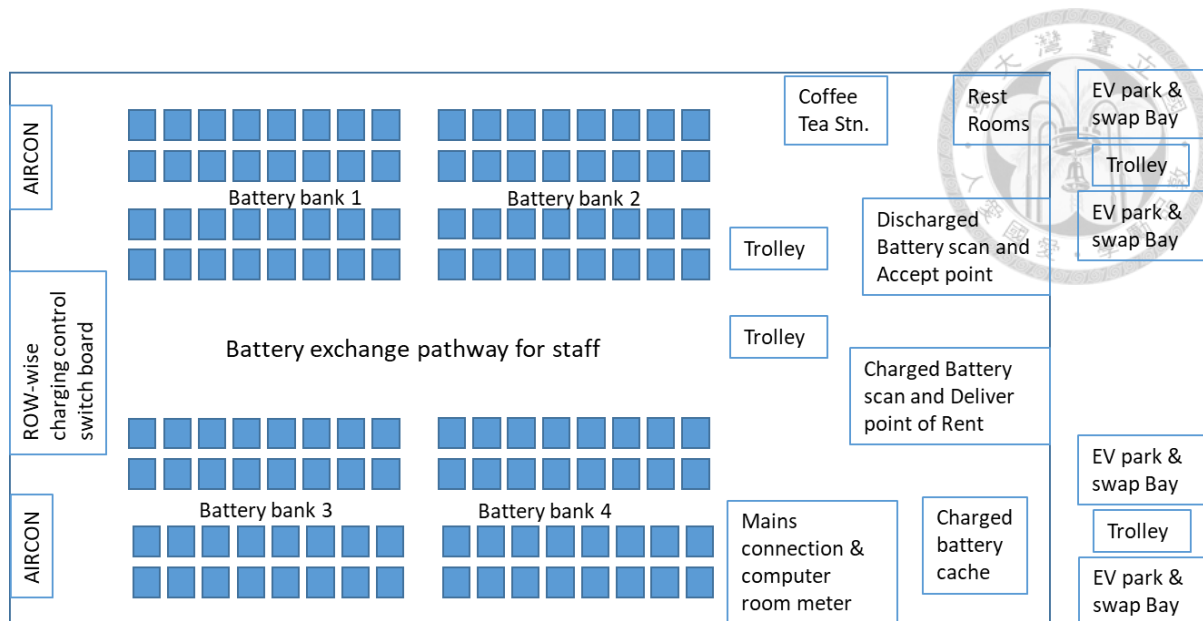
AIRCON

Battery bank 1

Battery bank 2

Coffee Tea Stn.

Rest Rooms

EV park & swap Bay

Trolley

EV park & swap Bay

Trolley

Discharged Battery scan and Accept point

ROW-wise charging control switch board

Battery exchange pathway for staff

Trolley

Charged Battery scan and Deliver point of Rent

EV park & swap Bay

Trolley

EV park & swap Bay

AIRCON

Battery bank 3

Battery bank 4

Mains connection & computer room meter

Charged battery cache